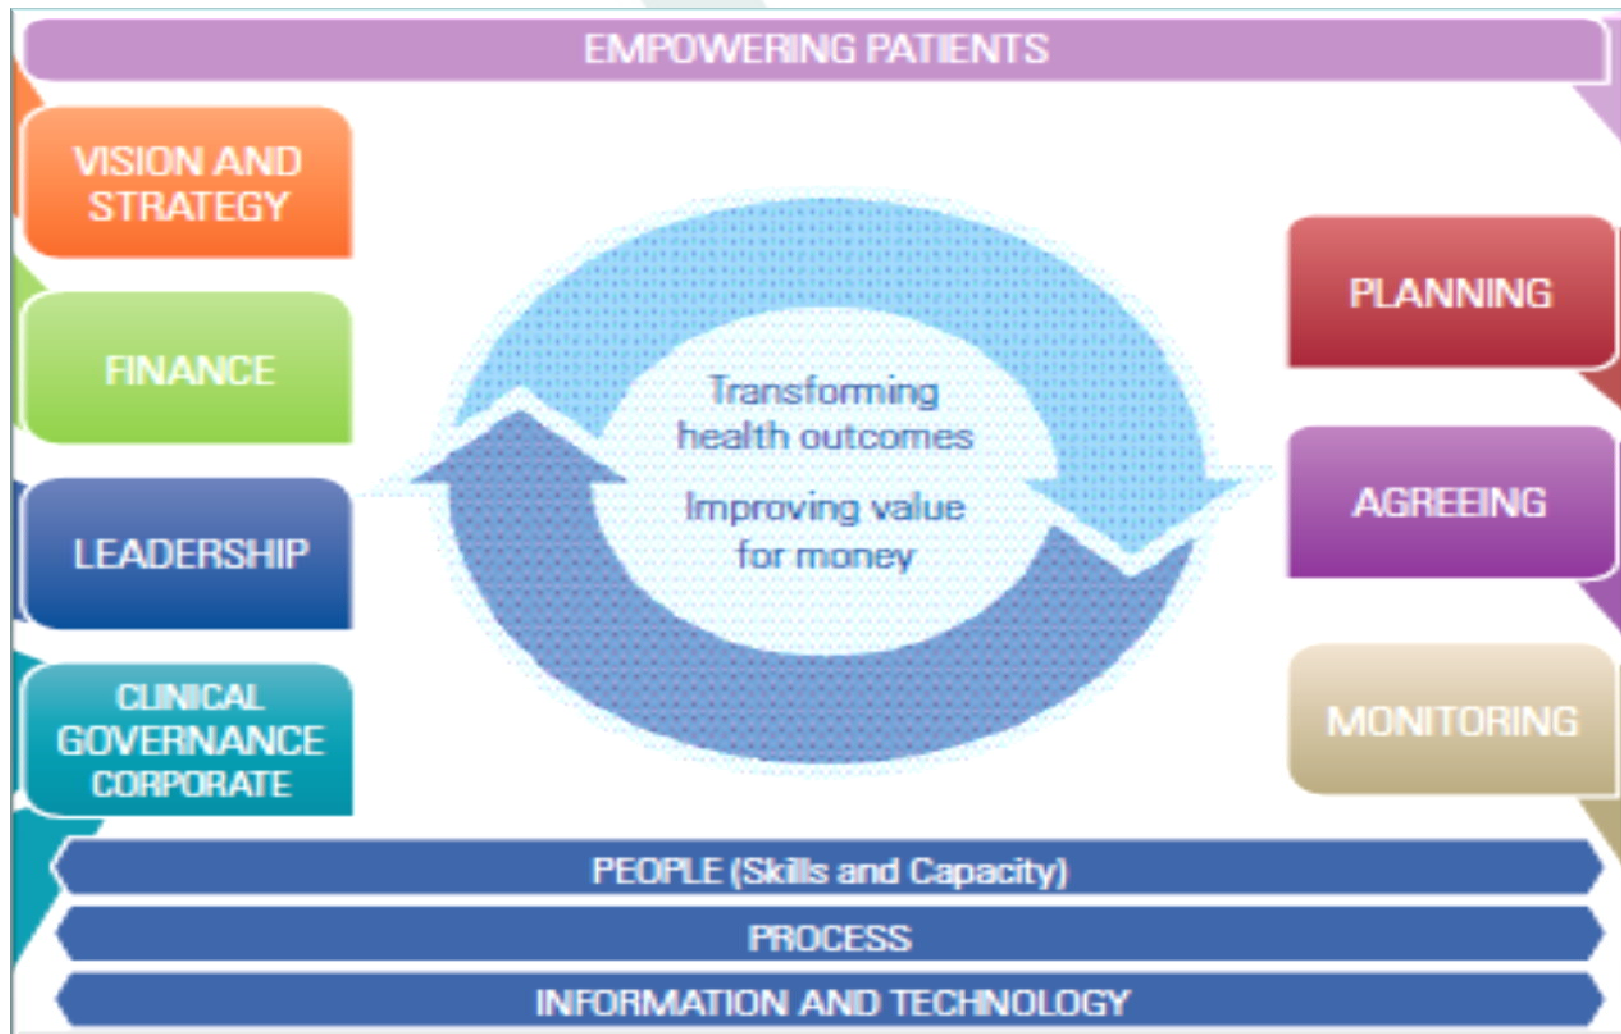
EMPOWERING PATIENTS

VISION AND STRATEGY

FINANCE

LEADERSHIP

CLINICAL GOVERNANCE CORPORATE

Transforming health outcomes

Improving value for money

PLANNING

AGREEING

MONITORING

PEOPLE (Skills and Capacity)

PROCESS

INFORMATION AND TECHNOLOGY